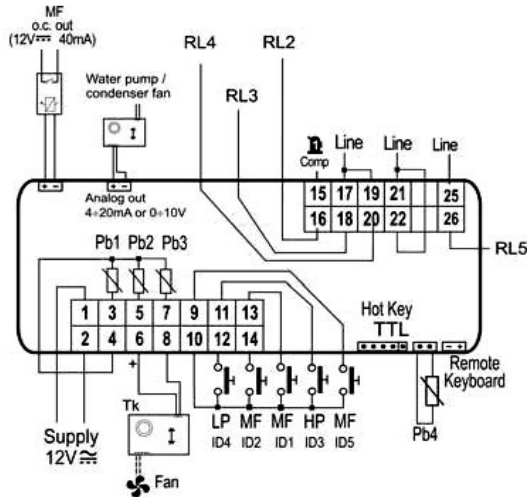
MF
o.c. out
(12V⎓ 40mA)

Water pump / condenser fan

Analog out
4÷20mA or 0÷10V

RL4 RL2

RL3

Comp

Line

Line

Line

15 17 19 21 25
16 18 20 22 26

RL5

Pb1 Pb2 Pb3

1 3 5 7 9 11 13
2 4 6 8 10 12 14

Hot Key
TTL

Remote Keyboard

+

Tk

Supply
12V≂

Fan

LP MF MF HP MF
ID4 ID2 ID1 ID3 ID5

Pb4